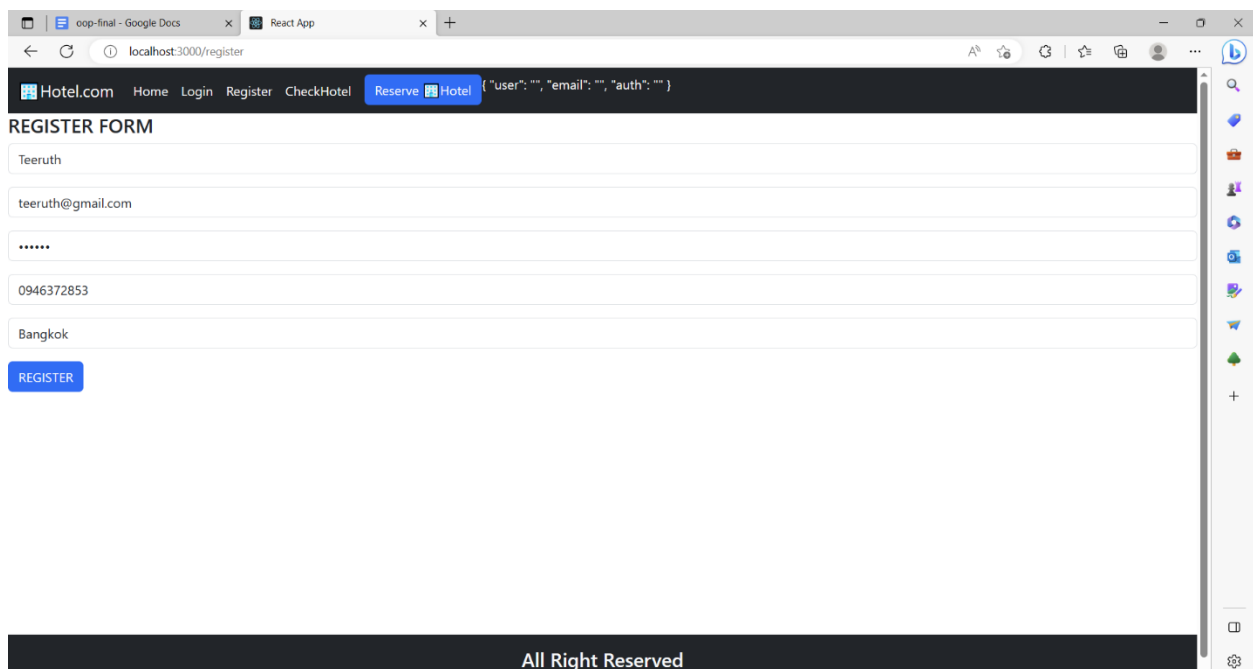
oop-final - Google Docs
React App
localhost:3000/register

Hotel.com Home Login Register CheckHotel Reserve Hotel { "user": "", "email": "", "auth": "" }

REGISTER FORM

Teeruth

teeruth@gmail.com

••••••

0946372853

Bangkok

REGISTER

All Right Reserved